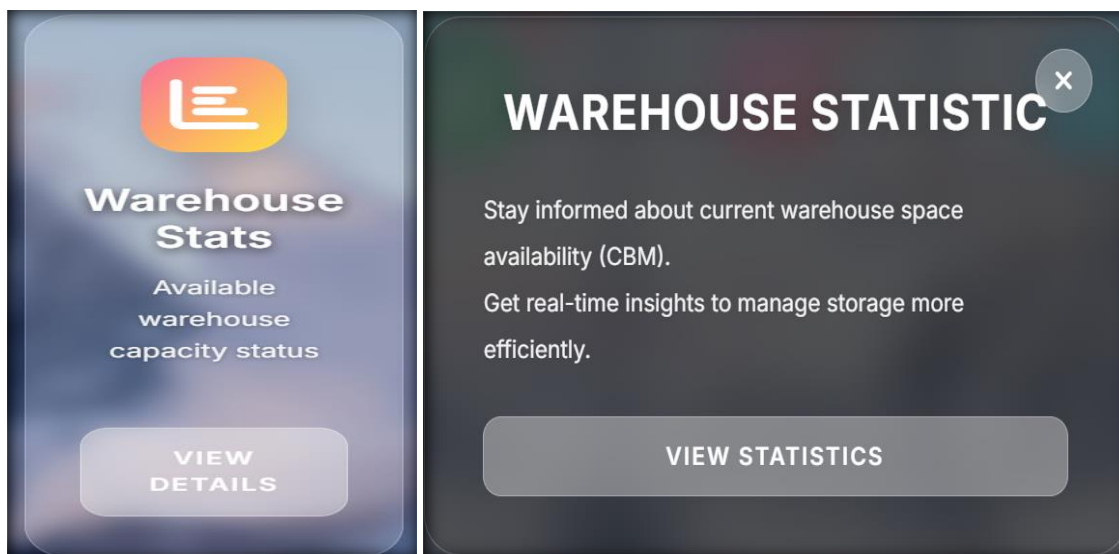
Warehouse Stats

Available warehouse capacity status

VIEW DETAILS

×

WAREHOUSE STATISTIC

Stay informed about current warehouse space availability (CBM).
Get real-time insights to manage storage more efficiently.

VIEW STATISTICS